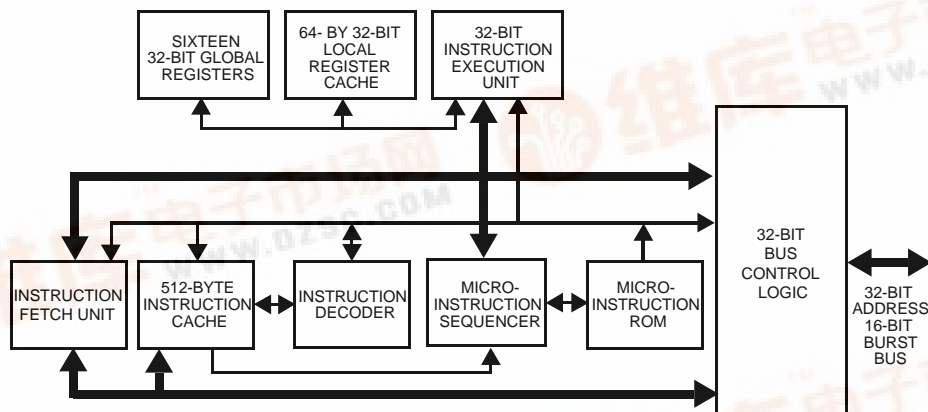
SIXTEEN 32-BIT GLOBAL REGISTERS

64- BY 32-BIT LOCAL REGISTER CACHE

32-BIT INSTRUCTION EXECUTION UNIT

INSTRUCTION FETCH UNIT

512-BYTE INSTRUCTION CACHE

INSTRUCTION DECODER

MICRO-INSTRUCTION SEQUENCER

MICRO-INSTRUCTION ROM

32-BIT BUS CONTROL LOGIC

32-BIT ADDRESS 16-BIT BURST BUS

维库电子市场网
WWW.DZSC.COM